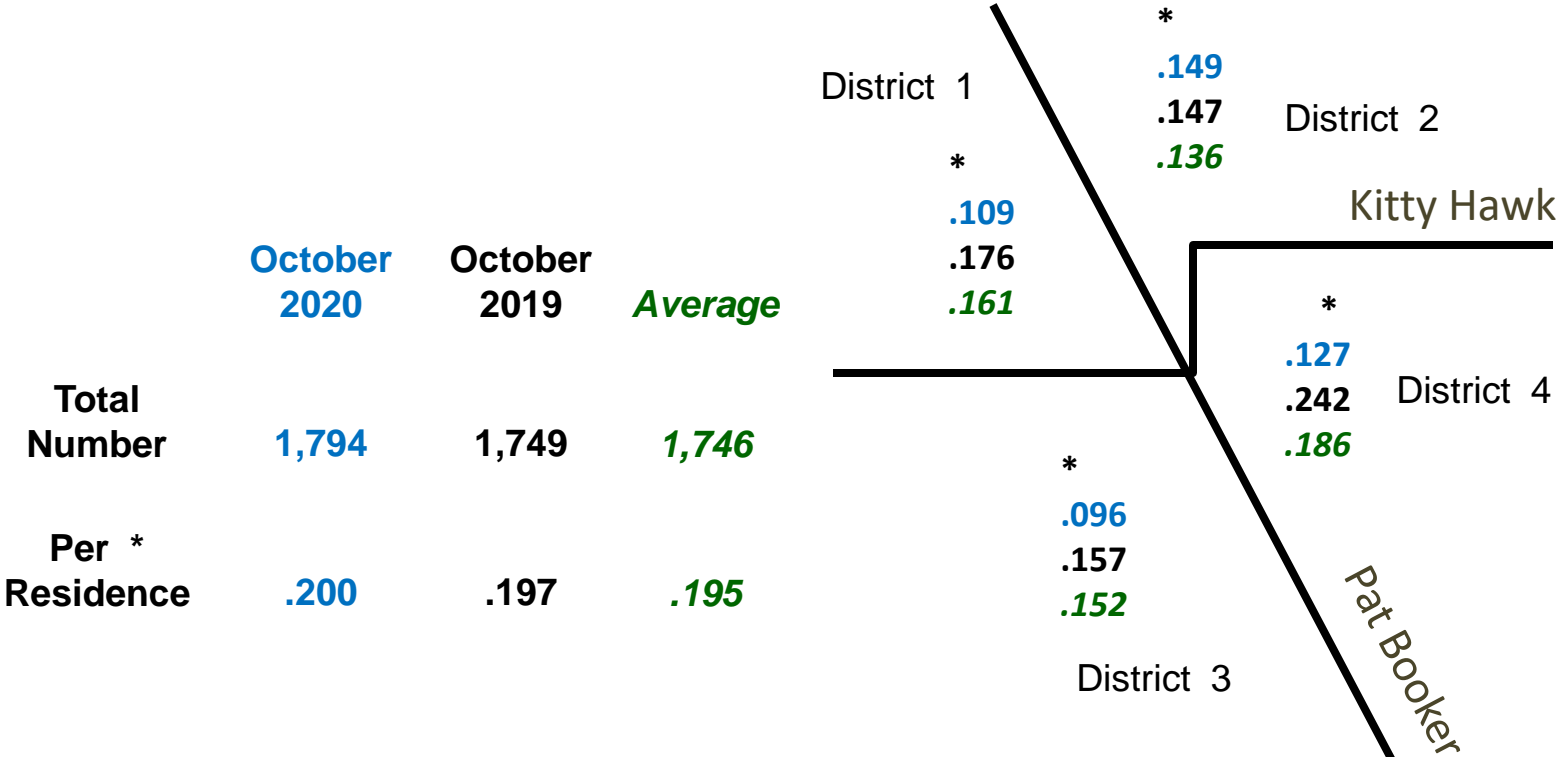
| | October 2020 | October 2019 | Average |
|---|---|---|---|
| Total Number | 1,794 | 1,749 | 1,746 |
| Per * Residence | .200 | .197 | .195 |

District 1
*
.109
.176
.161

*
.149
.147
.136
District 2

Kitty Hawk

*
.127
.242
.186
District 4

*
.096
.157
.152
District 3

Pat Booker